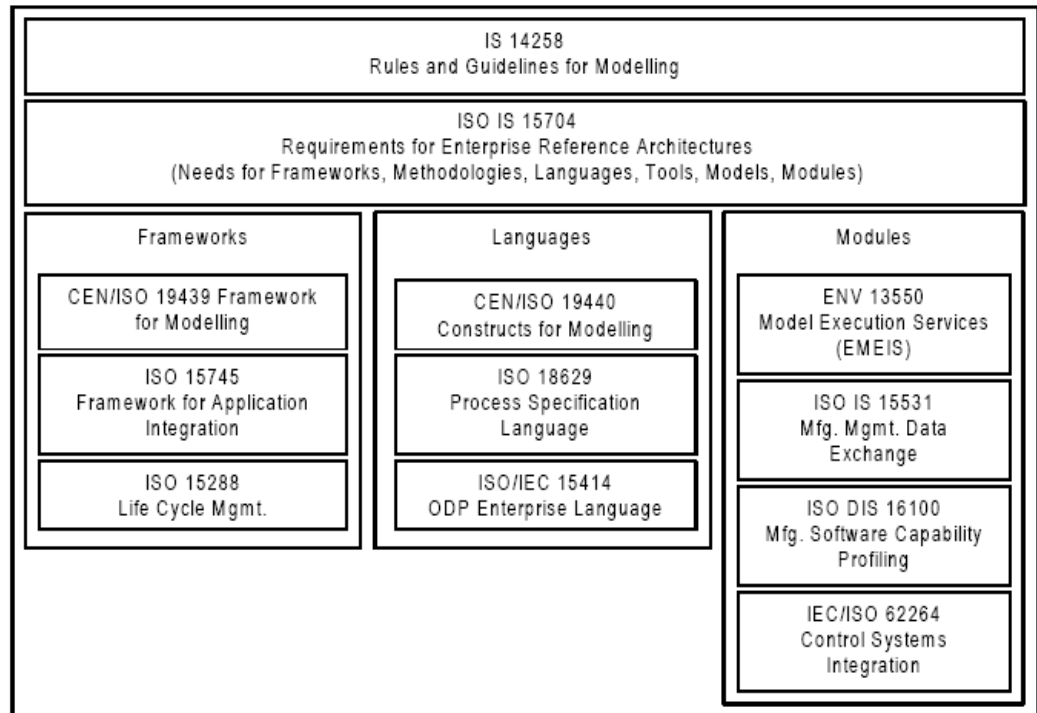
IS 14258
Rules and Guidelines for Modelling

ISO IS 15704
Requirements for Enterprise Reference Architectures
(Needs for Frameworks, Methodologies, Languages, Tools, Models, Modules)

Frameworks

CEN/ISO 19439 Framework for Modelling

ISO 15745
Framework for Application Integration

ISO 15288
Life Cycle Mgmt.

Languages

CEN/ISO 19440
Constructs for Modelling

ISO 18629
Process Specification Language

ISO/IEC 15414
ODP Enterprise Language

Modules

ENV 13550
Model Execution Services (EMEIS)

ISO IS 15531
Mfg. Mgmt. Data Exchange

ISO DIS 16100
Mfg. Software Capability Profiling

IEC/ISO 62264
Control Systems Integration